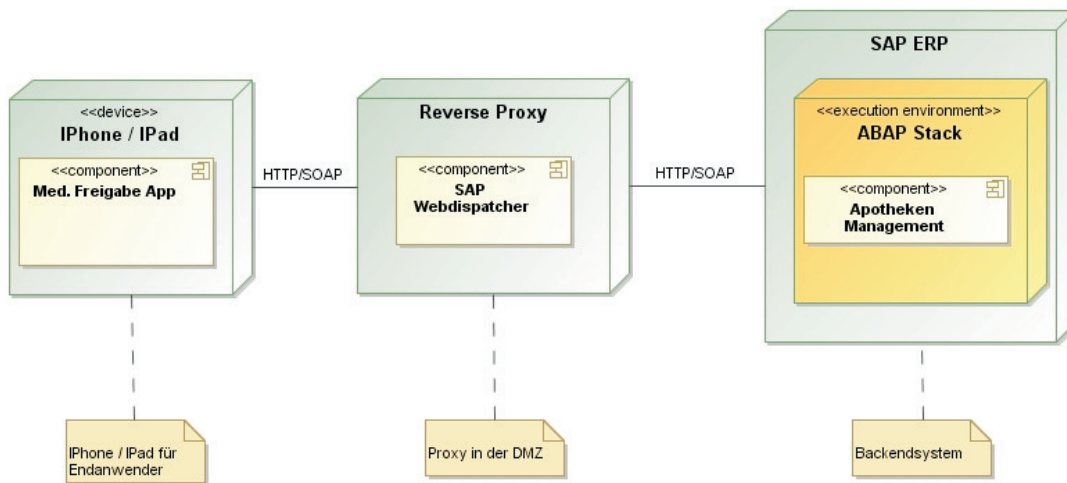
<<device>>
IPhone / IPad

<<component>>
Med. Freigabe App

HTTP/SOAP

Reverse Proxy

<<component>>
SAP
Webdispatcher

HTTP/SOAP

SAP ERP

<<execution environment>>
ABAP Stack

<<component>>
Apotheken
Management

IPhone / IPad für Endanwender

Proxy in der DMZ

Backendsystem